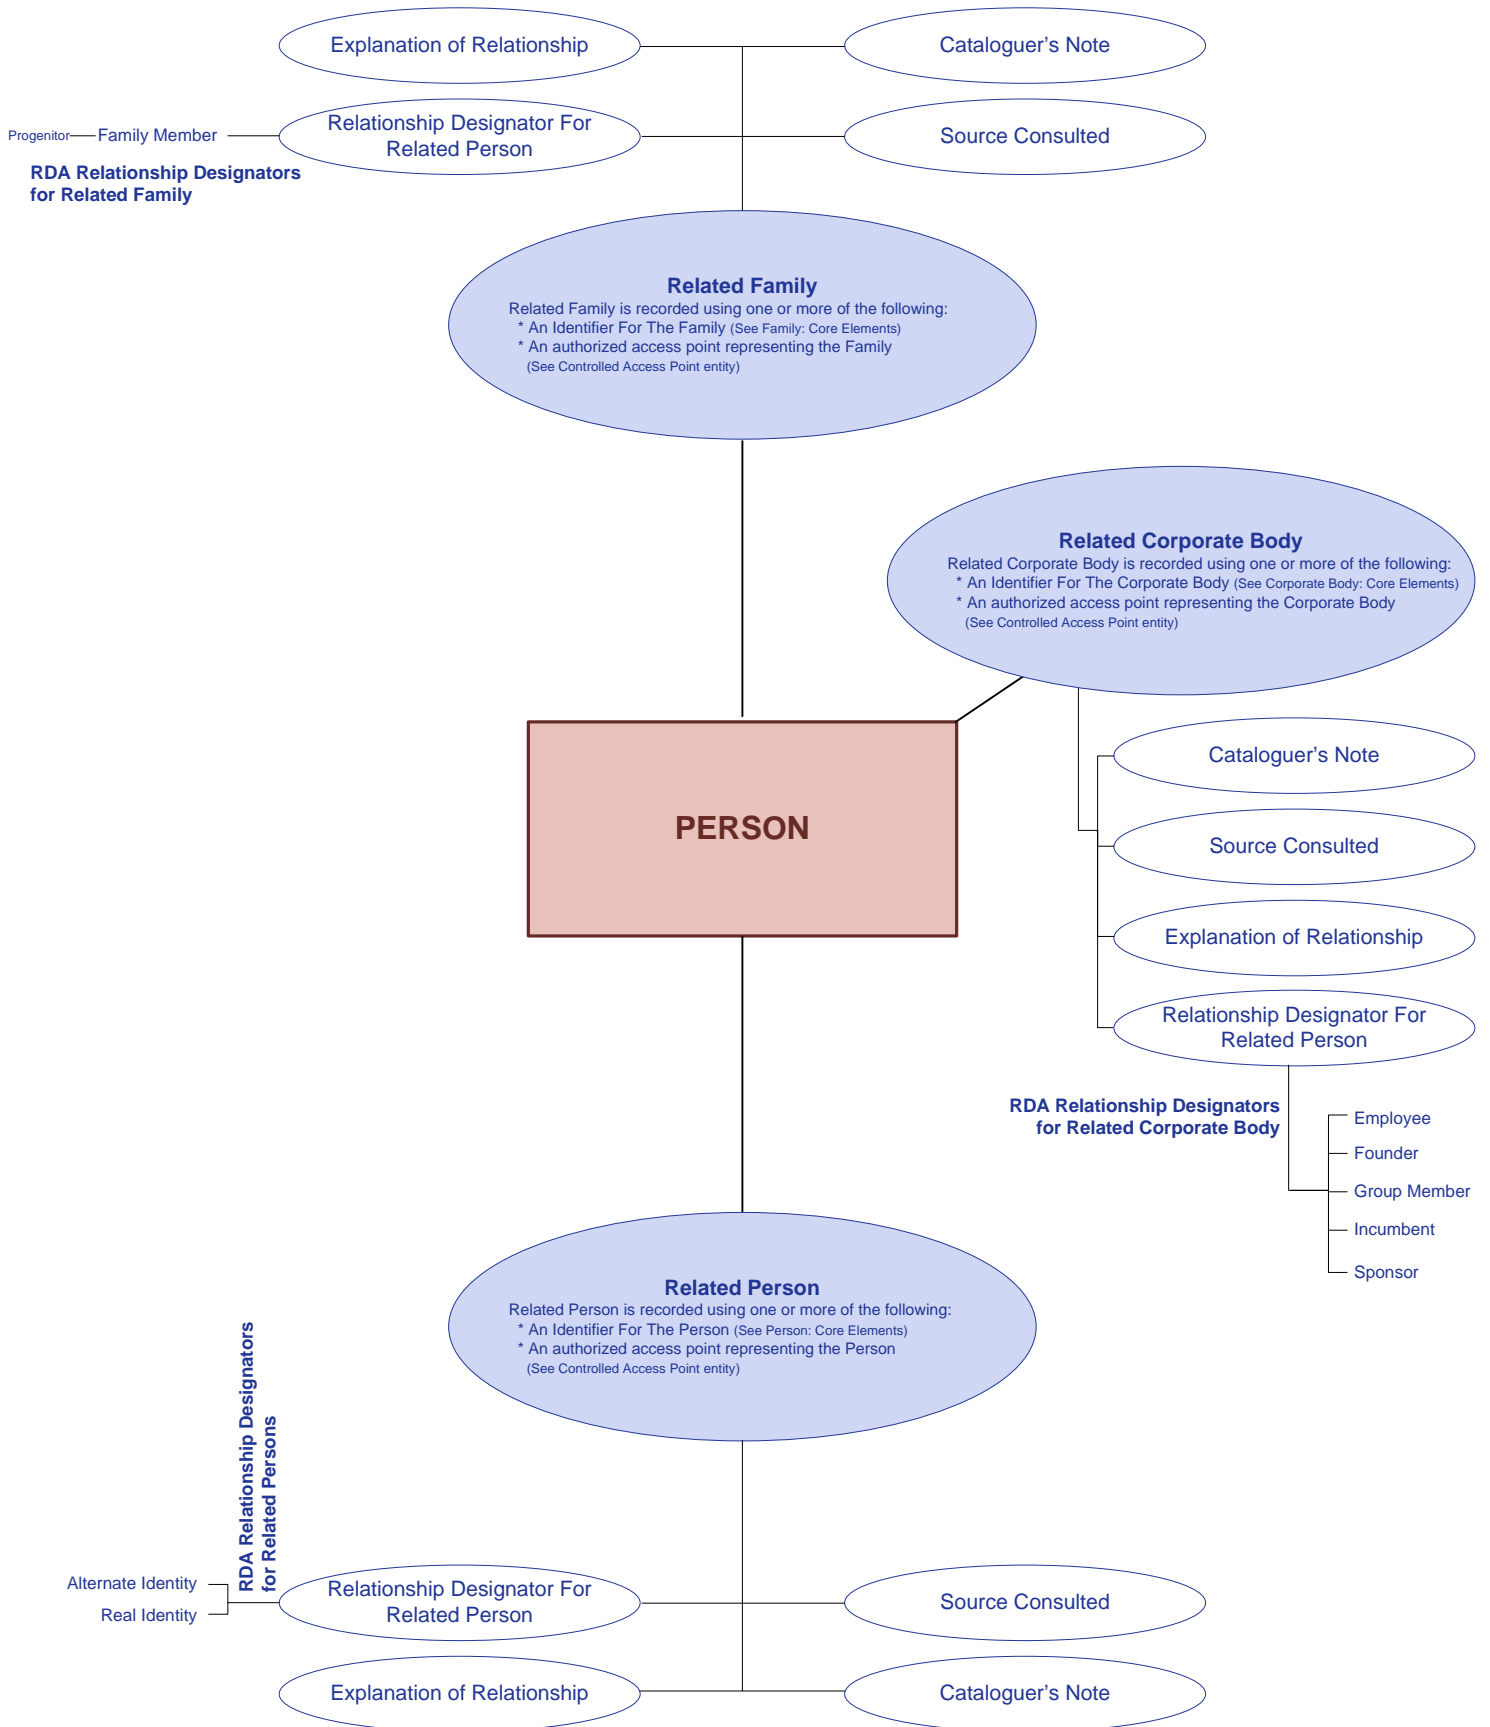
Explanation of Relationship

Cataloguer's Note

Progenitor Family Member

Relationship Designator For Related Person

Source Consulted

RDA Relationship Designators for Related Family

Related Family
Related Family is recorded using one or more of the following:
* An Identifier For The Family (See Family: Core Elements)
* An authorized access point representing the Family
(See Controlled Access Point entity)

Related Corporate Body
Related Corporate Body is recorded using one or more of the following:
* An Identifier For The Corporate Body (See Corporate Body: Core Elements)
* An authorized access point representing the Corporate Body
(See Controlled Access Point entity)

PERSON

Cataloguer's Note

Source Consulted

Explanation of Relationship

Relationship Designator For Related Person

RDA Relationship Designators for Related Corporate Body

Employee
Founder
Group Member
Incumbent
Sponsor

Related Person
Related Person is recorded using one or more of the following:
* An Identifier For The Person (See Person: Core Elements)
* An authorized access point representing the Person
(See Controlled Access Point entity)

RDA Relationship Designators for Related Persons

Alternate Identity
Real Identity

Relationship Designator For Related Person

Source Consulted

Explanation of Relationship

Cataloguer's Note